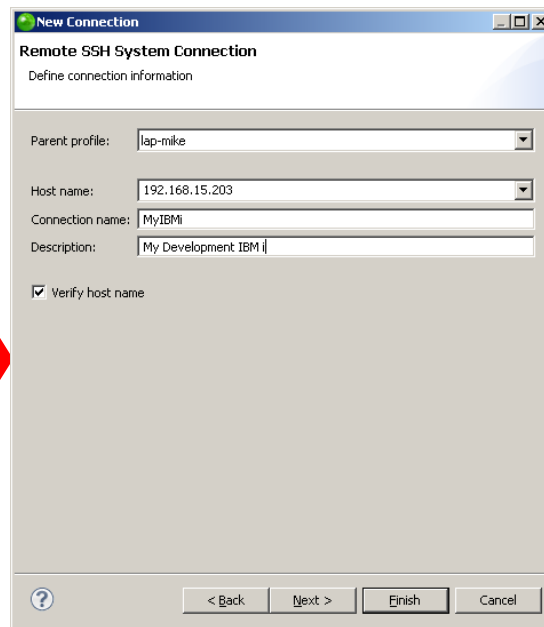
New Connection

Remote SSH System Connection

Define connection information

Parent profile: lap-mike

Host name: 192.168.15.203

Connection name: MyIBMi

Description: My Development IBM i

Verify host name

?

< Back

Next >

Finish

Cancel